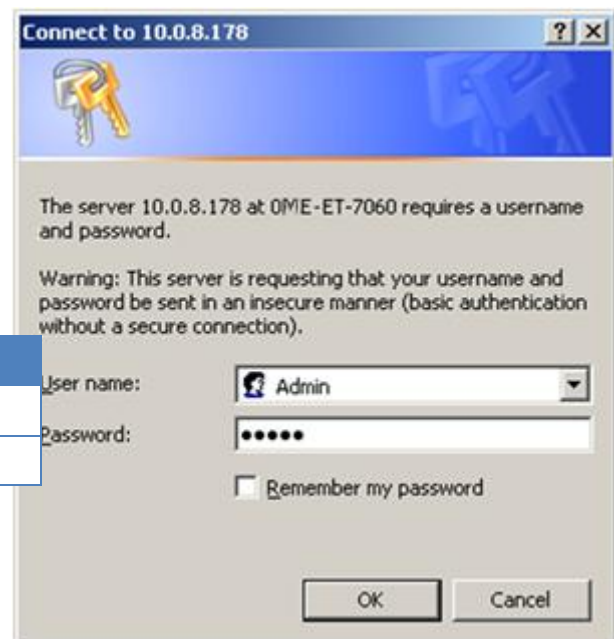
Connect to 10.0.8.178

?
X

The server 10.0.8.178 at 0ME-ET-7060 requires a username and password.

Warning: This server is requesting that your username and password be sent in an insecure manner (basic authentication without a secure connection).

User name: Admin

Password: •••••

Remember my password

OK
Cancel